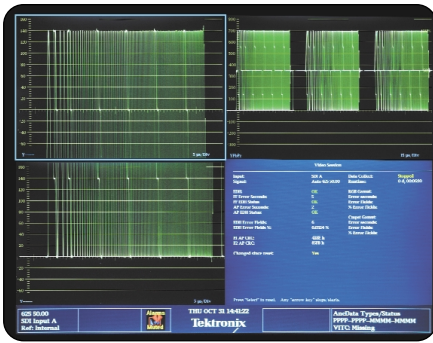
Video Session

Input: SDI A
Signal: Auto 625 50.00

Data Collect: Stopped
Runtime: 0 d, 00:00:00

EDH: OK
FF EDH Status: OK
AP EDH Status: OK
AP Error Seconds: 2
AP EDH Status: OK

EDH Count
Error seconds
Error Fields
% Error Fields

EDH Error Fields: 0
EDH Error Fields %: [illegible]

CRC Count
Error seconds
Error Fields
% Error Fields

Y1 AP CRC: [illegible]
Y2 AP CRC: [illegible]

Changed since reset: Yes

Press "Select" to reset. Any "arrow key" clears fields.

625 50.00
SDI Input A
Ref: Internal

Alarms

THU OCT 31 14:41:22
Tektronix

AncData Types/Status
PPPP-PPPP-MMMM-MMMM
VITC: Missing

5 µs/Div

5 µs/Div

5 µs/Div